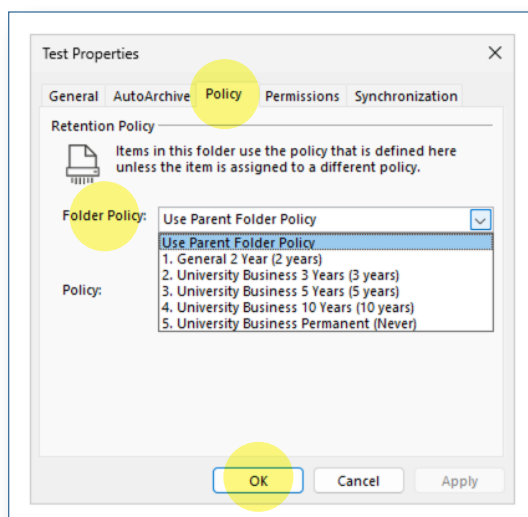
Test Properties

General AutoArchive Policy Permissions Synchronization

Retention Policy

Items in this folder use the policy that is defined here unless the item is assigned to a different policy.

Folder Policy: Use Parent Folder Policy

Use Parent Folder Policy
1. General 2 Year (2 years)
2. University Business 3 Years (3 years)
3. University Business 5 Years (5 years)
4. University Business 10 Years (10 years)
5. University Business Permanent (Never)

Policy:

OK Cancel Apply